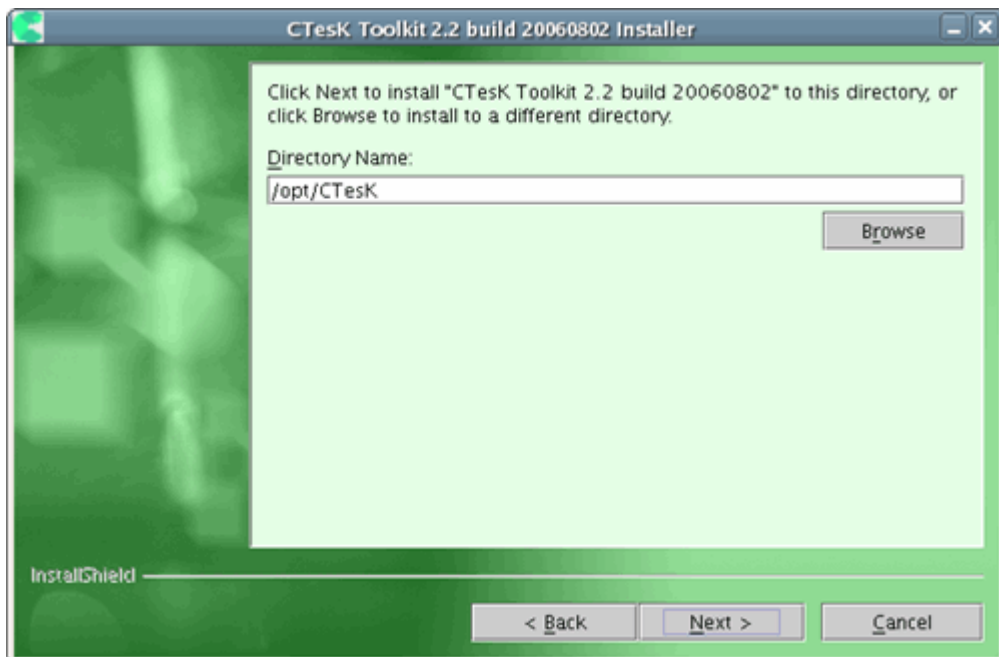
CTesK Toolkit 2.2 build 20060802 Installer

Click Next to install "CTesK Toolkit 2.2 build 20060802" to this directory, or click Browse to install to a different directory.

Directory Name:

/opt/CTesK

Browse

InstallShield

< Back

Next >

Cancel